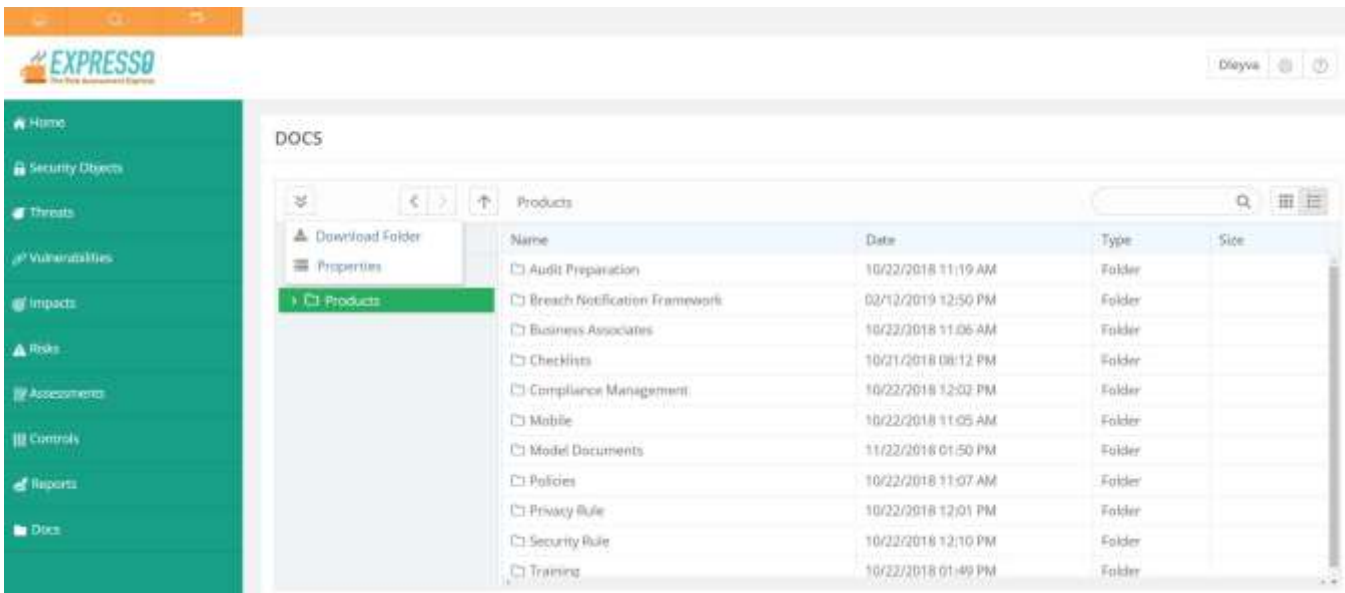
EXPRESSO
The Risk Assessment Express

Dleyva

Home
Security Objects
Threats
Vulnerabilities
Impacts
Risks
Assessments
Controls
Reports
Docs

DOCS

Products

Download Folder
Properties

Products

| Name | Date | Type | Size |
|---|---|---|---|
| Audit Preparation | 10/22/2018 11:19 AM | Folder | |
| Breach Notification Framework | 02/12/2019 12:50 PM | Folder | |
| Business Associates | 10/22/2018 11:06 AM | Folder | |
| Checklists | 10/21/2018 08:12 PM | Folder | |
| Compliance Management | 10/22/2018 12:02 PM | Folder | |
| Mobile | 10/22/2018 11:05 AM | Folder | |
| Model Documents | 11/22/2018 01:50 PM | Folder | |
| Policies | 10/22/2018 11:07 AM | Folder | |
| Privacy Rule | 10/22/2018 12:01 PM | Folder | |
| Security Rule | 10/22/2018 12:10 PM | Folder | |
| Training | 10/22/2018 01:49 PM | Folder | |